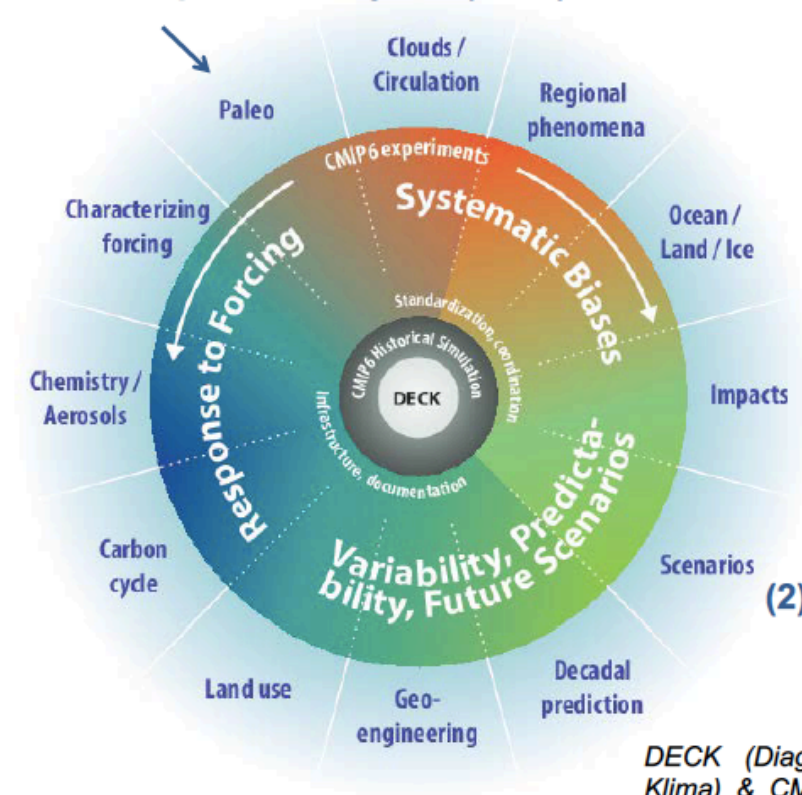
Clouds / Circulation

Regional phenomena

Paleo

Characterizing forcing

Ocean / Land / Ice

Impacts

Chemistry / Aerosols

Carbon cycle

Scenarios

Land use

Geo-engineering

Decadal prediction

CMIP6 experiments

Systematic Biases

Response to Forcing

Variability, Predictability, Future Scenarios

Standardization, coordination

CMIP6 Historical Simulation

Infrastructure, documentation

DECK

(2)

DECK (Diag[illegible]
Klima) & CM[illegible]